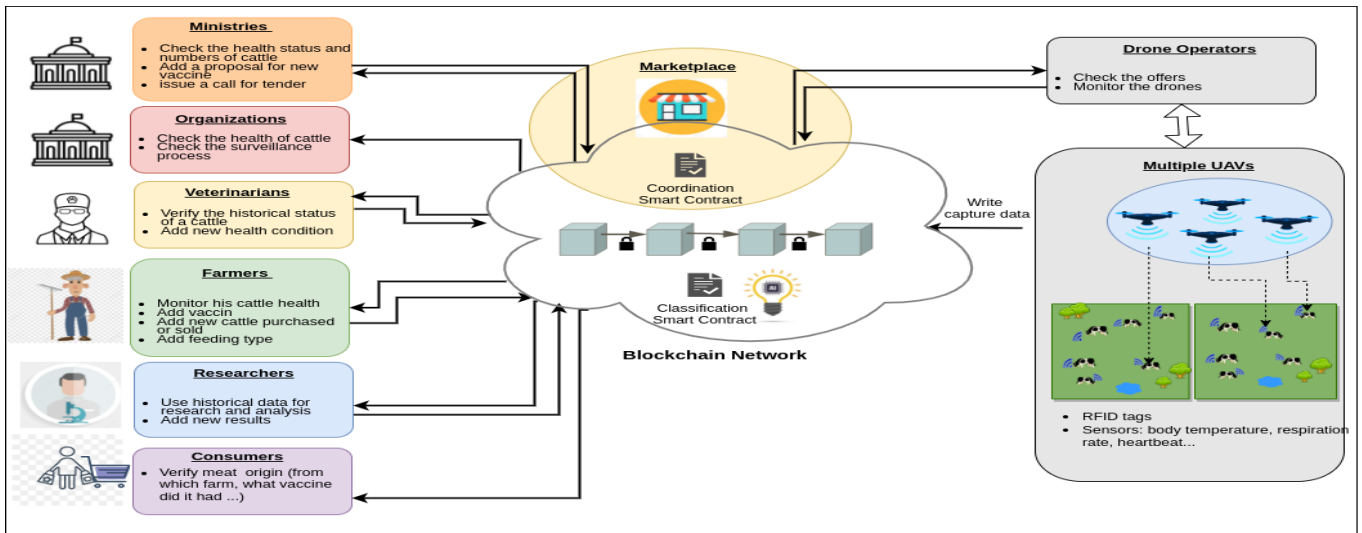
Ministries
- Check the health status and numbers of cattle
- Add a proposal for new vaccine
- issue a call for tender

Organizations
- Check the health of cattle
- Check the surveillance process

Veterinarians
- Verify the historical status of a cattle
- Add new health condition

Farmers
- Monitor his cattle health
- Add vaccin
- Add new cattle purchased or sold
- Add feeding type

Researchers
- Use historical data for research and analysis
- Add new results

Consumers
- Verify meat origin (from which farm, what vaccine did it had ...)

Marketplace

Coordination Smart Contract

Classification Smart Contract

Blockchain Network

Write capture data

Drone Operators
- Check the offers
- Monitor the drones

Multiple UAVs

- RFID tags
- Sensors: body temperature, respiration rate, heartbeat...